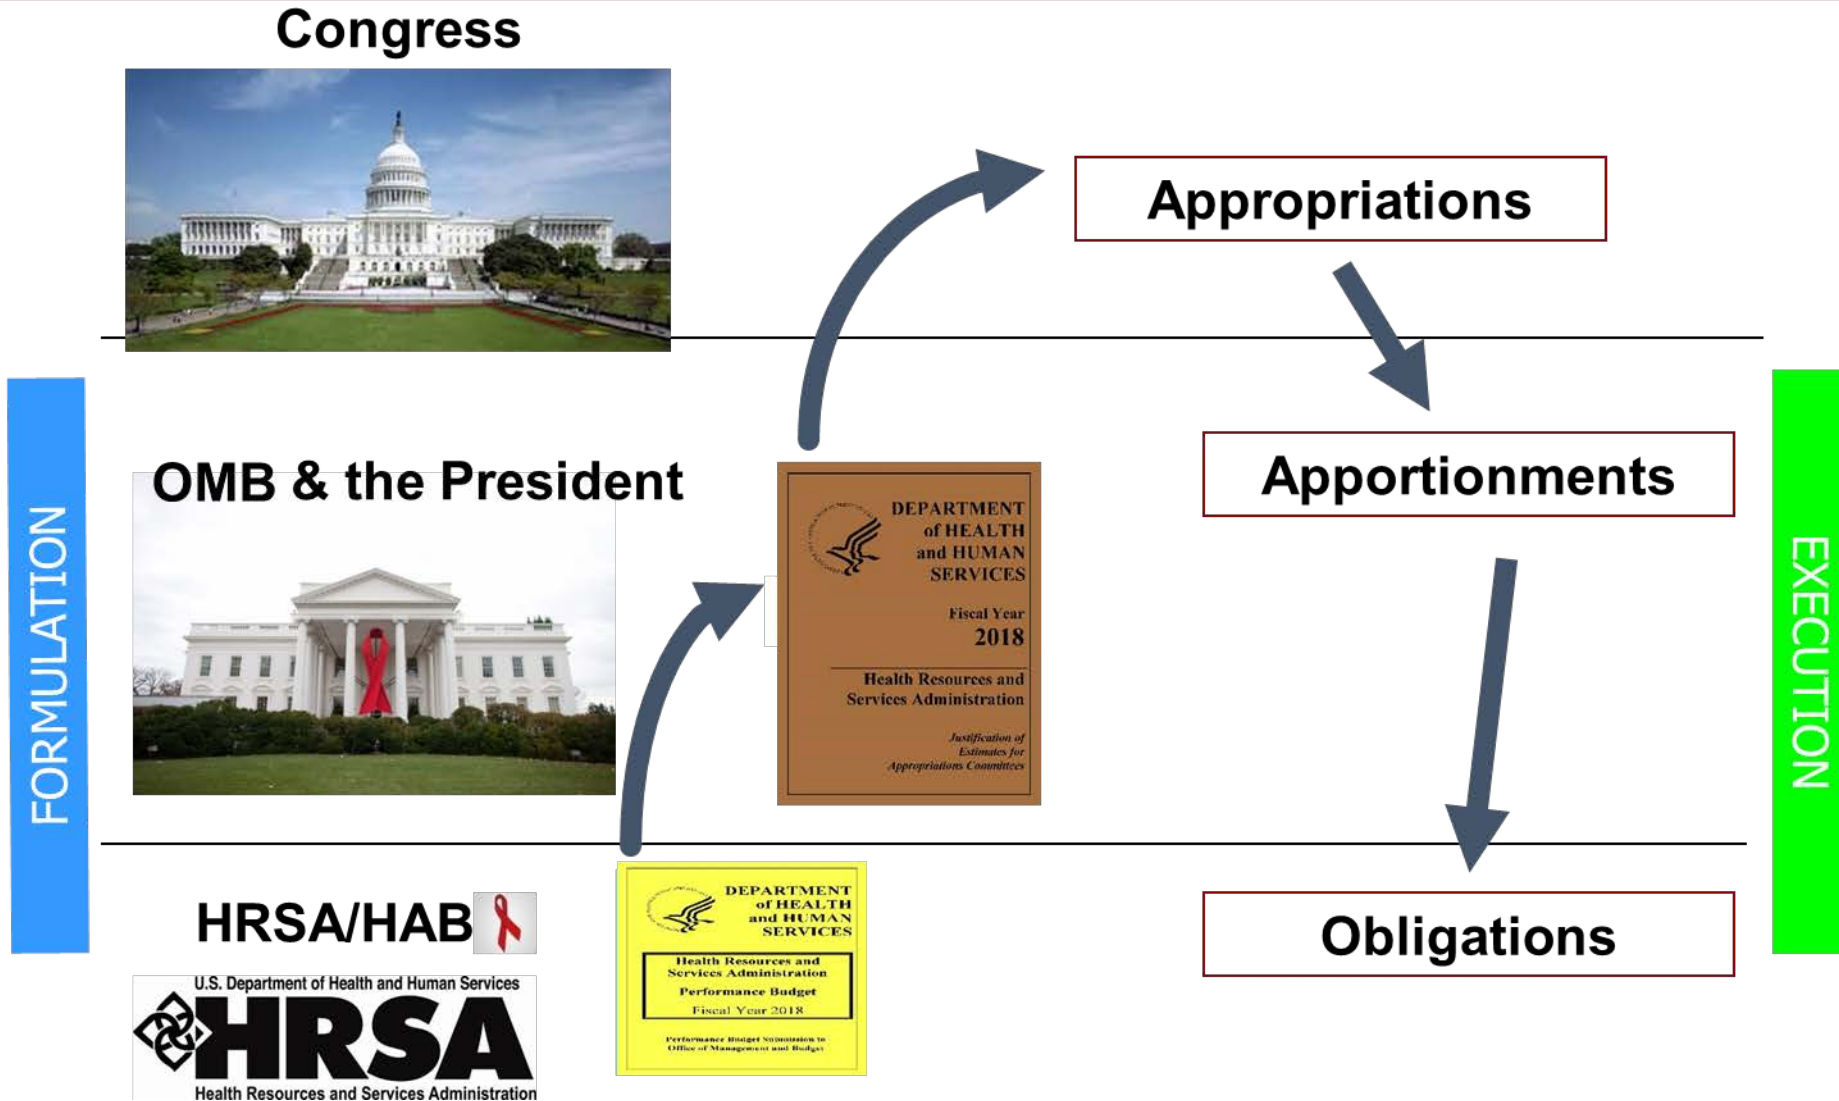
Congress

FORMULATION

OMB & the President

DEPARTMENT of HEALTH and HUMAN SERVICES

Fiscal Year 2018

Health Resources and Services Administration

Justification of Estimates for Appropriations Committees

HRSA/HAB

U.S. Department of Health and Human Services
HRSA
Health Resources and Services Administration

DEPARTMENT of HEALTH and HUMAN SERVICES

Health Resources and Services Administration
Performance Budget
Fiscal Year 2018

Performance Budget Submission to Office of Management and Budget

Appropriations

Apportionments

Obligations

EXECUTION